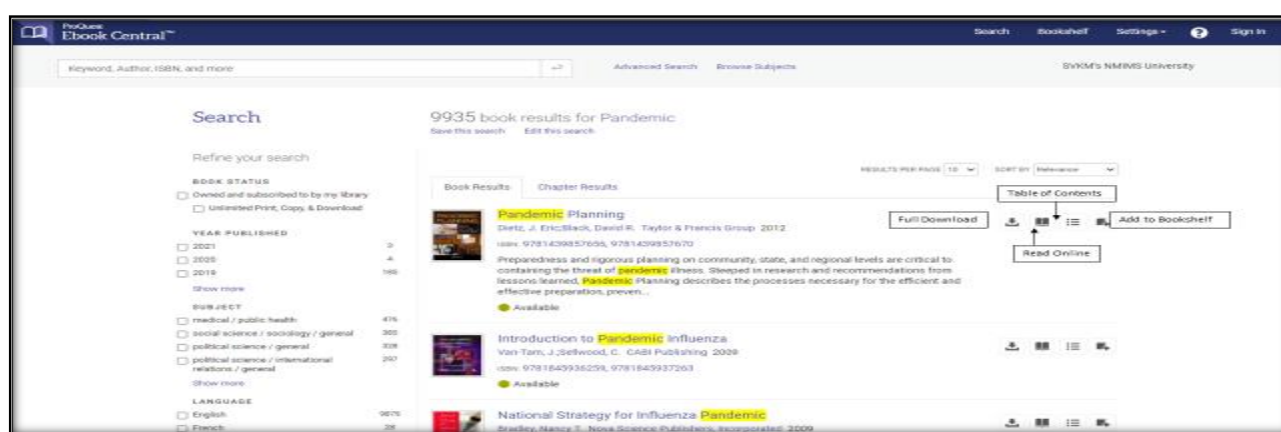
ProQuest Ebook Central™

Search Bookshelf Settings Sign In

Keyword, Author, ISBN, and more

Advanced Search Browse Subjects

SVKM's NMIMS University

Search

Refine your search

BOOK STATUS

Owned and subscribed to by my library

Unlimited Print, Copy, & Download

YEAR PUBLISHED

2021 3

2020 4

2019 160

Show more

SUBJECT

medical / public health 476

social science / sociology / general 365

political science / general 338

political science / international relations / general 297

Show more

LANGUAGE

English 9876

French 28

9935 book results for Pandemic

Save this search Edit this search

RESULTS PER PAGE 10 SORT BY Relevance

Book Results Chapter Results

Table of Contents

Full Download

Add to Bookshelf

Read Online

Pandemic Planning

Dietz, J. Eric;Black, David R. Taylor & Francis Group 2012

ISBN: 9781439857656, 9781439857670

Preparedness and rigorous planning on community, state, and regional levels are critical to containing the threat of pandemic illness. Steeped in research and recommendations from lessons learned, Pandemic Planning describes the processes necessary for the efficient and effective preparation, preven...

Available

Introduction to Pandemic Influenza

Van-Tam, J.;Sellwood, C. CABI Publishing 2009

ISBN: 9781845936259, 9781845937263

Available

National Strategy for Influenza Pandemic

Bradley, Nancy T. Nova Science Publishers, Incorporated 2009